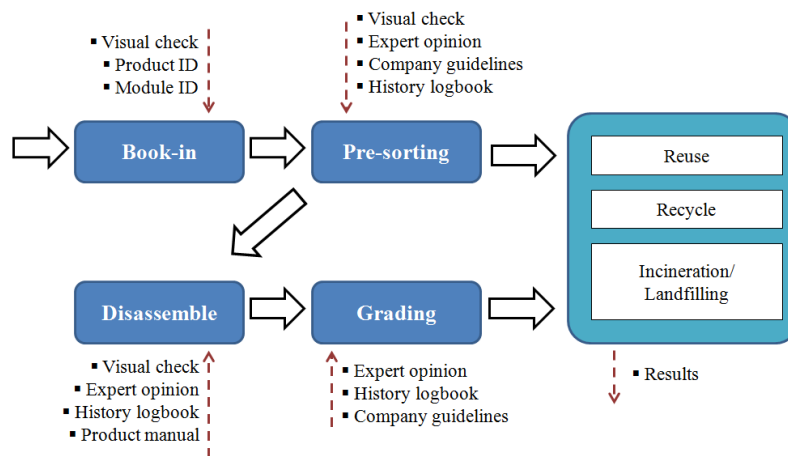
▪ Visual check
▪ Product ID
▪ Module ID

▪ Visual check
▪ Expert opinion
▪ Company guidelines
▪ History logbook

Book-in

Pre-sorting

Reuse

Recycle

Incineration/ Landfilling

Disassemble

Grading

▪ Visual check
▪ Expert opinion
▪ History logbook
▪ Product manual

▪ Expert opinion
▪ History logbook
▪ Company guidelines

▪ Results